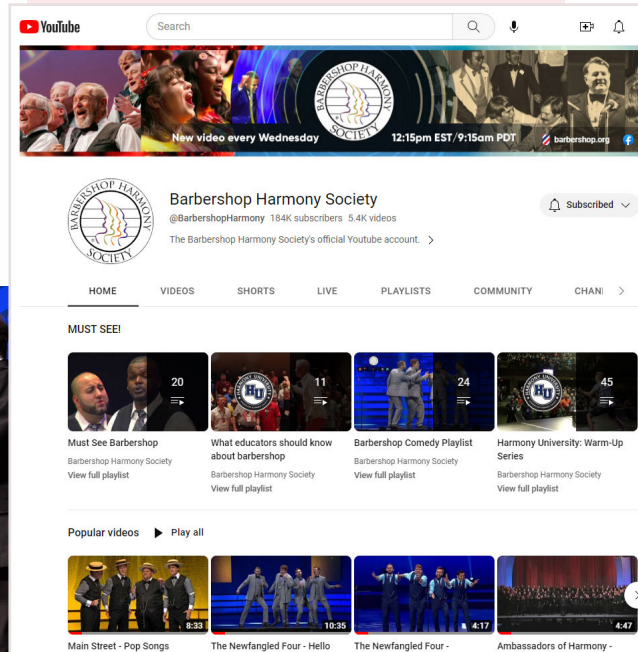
YouTube

Search

BARBERSHOP HARMONY SOCIETY

New video every Wednesday

12:15pm EST/9:15am PDT

barbershop.org

BARBERSHOP HARMONY SOCIETY

Barbershop Harmony Society

@BarbershopHarmony 184K subscribers 5.4K videos

The Barbershop Harmony Society's official Youtube account. >

Subscribed

HOME VIDEOS SHORTS LIVE PLAYLISTS COMMUNITY CHANI

MUST SEE!

20

Must See Barbershop

Barbershop Harmony Society

View full playlist

HU

11

What educators should know about barbershop

Barbershop Harmony Society

View full playlist

24

Barbershop Comedy Playlist

Barbershop Harmony Society

View full playlist

45

Harmony University: Warm-Up Series

Barbershop Harmony Society

View full playlist

Popular videos Play all

8:33

Main Street - Pop Songs

10:35

The Newfangled Four - Hello

4:17

The Newfangled Four -

4:47

Ambassadors of Harmony -